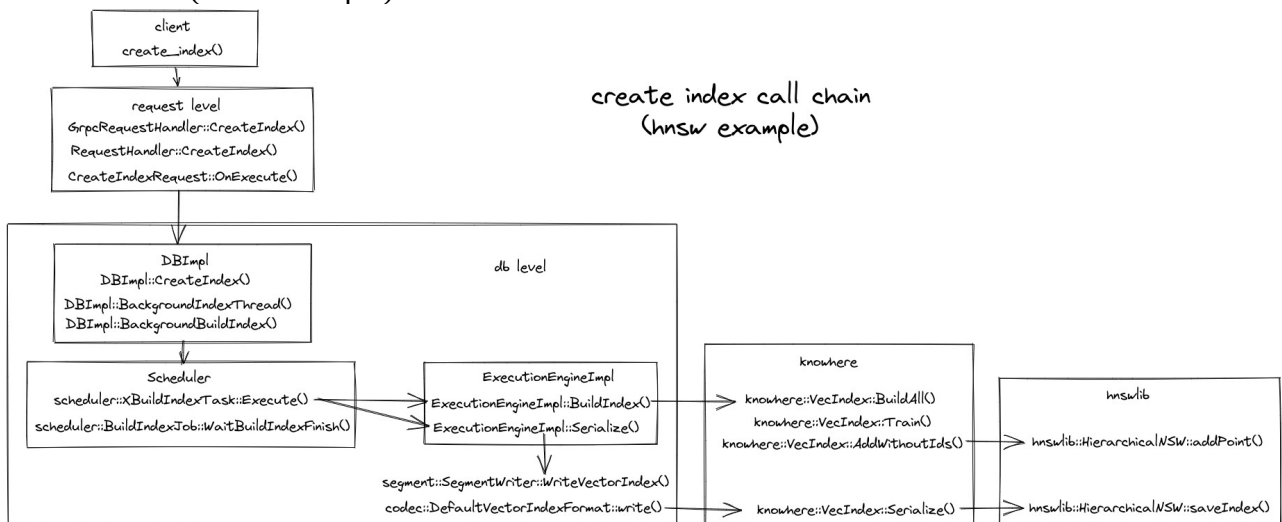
client
create_index()

request level
GrpcRequestHandler::CreateIndex()
RequestHandler::CreateIndex()
CreateIndexRequest::OnExecute()

create index call chain
(hnsw example)

DBImpl
DBImpl::CreateIndex()
DBImpl::BackgroundIndexThread()
DBImpl::BackgroundBuildIndex()

db level

Scheduler
scheduler::XBuildIndexTask::Execute()
scheduler::BuildIndexJob::WaitBuildIndexFinish()

ExecutionEngineImpl
ExecutionEngineImpl::BuildIndex()
ExecutionEngineImpl::Serialize()

segment::SegmentWriter::WriteVectorIndex()
codec::DefaultVectorIndexFormat::write()

knowhere
knowhere::VecIndex::BuildAll()
knowhere::VecIndex::Train()
knowhere::VecIndex::AddWithoutIds()
knowhere::VecIndex::Serialize()

hnswlib
hnswlib::HierarchicalNSW::addPoint()
hnswlib::HierarchicalNSW::saveIndex()